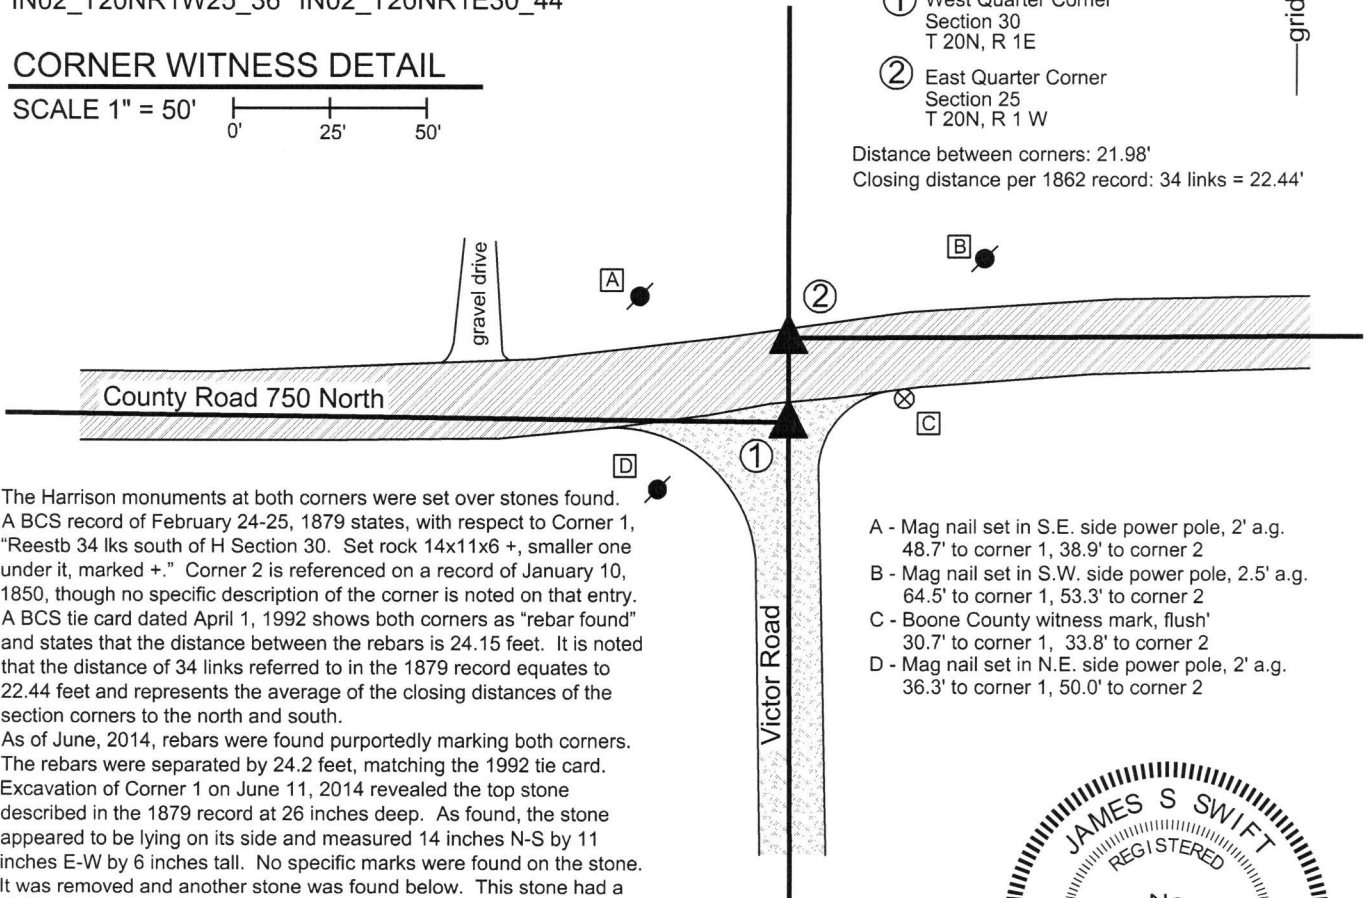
IN02_T20NR1W25_36 IN02_T20NR1E30_44

CORNER WITNESS DETAIL

SCALE 1" = 50'

0' 25' 50'

① West Quarter Corner
Section 30
T 20N, R 1E

② East Quarter Corner
Section 25
T 20N, R 1 W

Distance between corners: 21.98'
Closing distance per 1862 record: 34 links = 22.44'

grid

gravel drive

A

B

②

County Road 750 North

C

①

D

Victor Road

The Harrison monuments at both corners were set over stones found. A BCS record of February 24-25, 1879 states, with respect to Corner 1, "Reestb 34 lks south of H Section 30. Set rock 14x11x6 +, smaller one under it, marked +." Corner 2 is referenced on a record of January 10, 1850, though no specific description of the corner is noted on that entry. A BCS tie card dated April 1, 1992 shows both corners as "rebar found" and states that the distance between the rebars is 24.15 feet. It is noted that the distance of 34 links referred to in the 1879 record equates to 22.44 feet and represents the average of the closing distances of the section corners to the north and south.
As of June, 2014, rebars were found purportedly marking both corners. The rebars were separated by 24.2 feet, matching the 1992 tie card. Excavation of Corner 1 on June 11, 2014 revealed the top stone described in the 1879 record at 26 inches deep. As found, the stone appeared to be lying on its side and measured 14 inches N-S by 11 inches E-W by 6 inches tall. No specific marks were found on the stone. It was removed and another stone was found below. This stone had a

A - Mag nail set in S.E. side power pole, 2' a.g.
48.7' to corner 1, 38.9' to corner 2
B - Mag nail set in S.W. side power pole, 2.5' a.g.
64.5' to corner 1, 53.3' to corner 2
C - Boone County witness mark, flush'
30.7' to corner 1, 33.8' to corner 2
D - Mag nail set in N.E. side power pole, 2' a.g.
36.3' to corner 1, 50.0' to corner 2

JAMES S SWIFT
REGISTERED
No
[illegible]